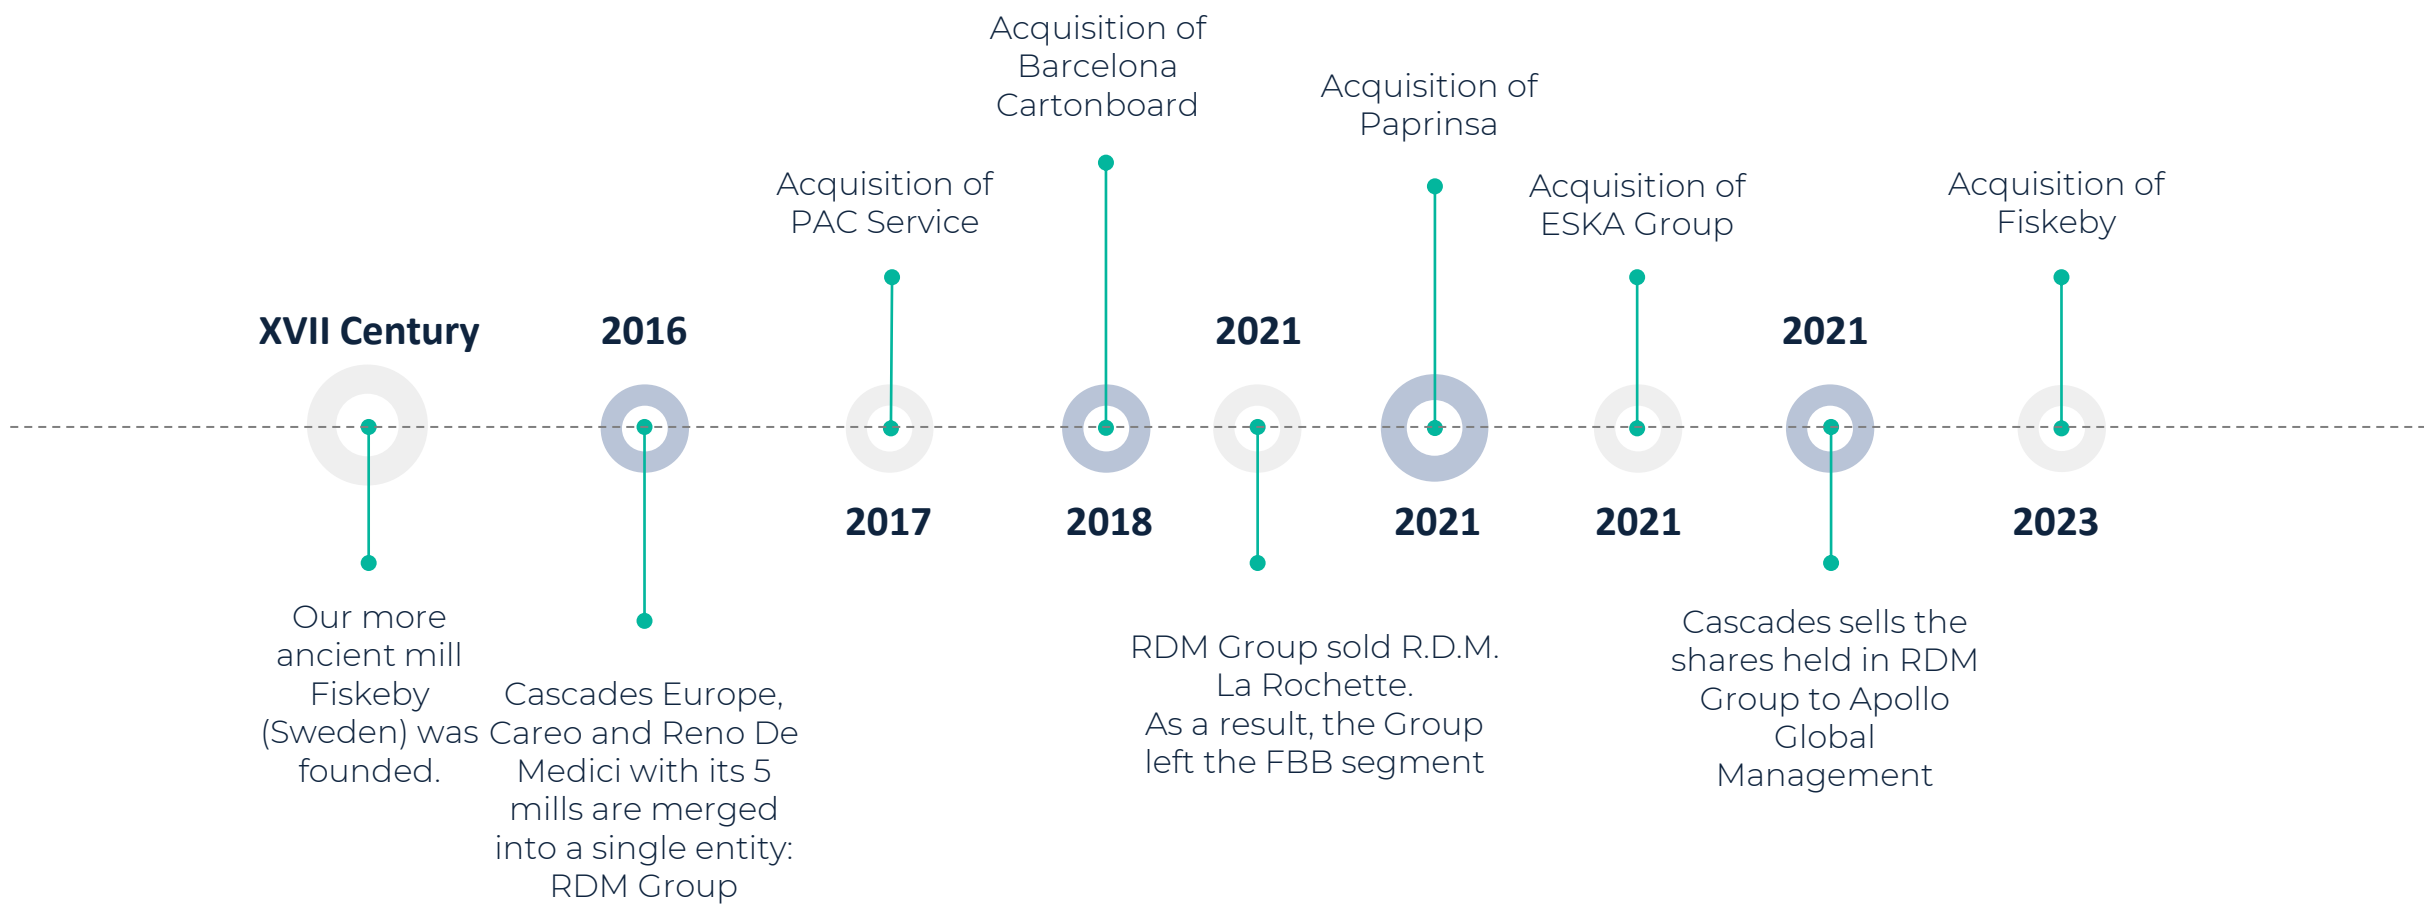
Acquisition of Barcelona Cartonboard

Acquisition of Paprinsa

Acquisition of PAC Service

Acquisition of ESKA Group

Acquisition of Fiskeby

XVII Century

2016

2021

2021

2017

2018

2021

2021

2023

Our more ancient mill Fiskeby (Sweden) was founded.

Cascades Europe, Careo and Reno De Medici with its 5 mills are merged into a single entity: RDM Group

RDM Group sold R.D.M. La Rochette.
As a result, the Group left the FBB segment

Cascades sells the shares held in RDM Group to Apollo Global Management